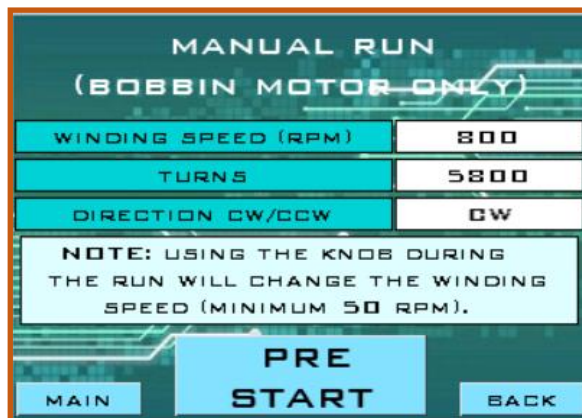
MANUAL RUN
(BOBBIN MOTOR ONLY)

| WINDING SPEED (RPM) | 800 |
|---|---|
| TURNS | 5800 |
| DIRECTION CW/CCW | CW |

NOTE: USING THE KNOB DURING THE RUN WILL CHANGE THE WINDING SPEED (MINIMUM 50 RPM).

MAIN

PRE START

BACK